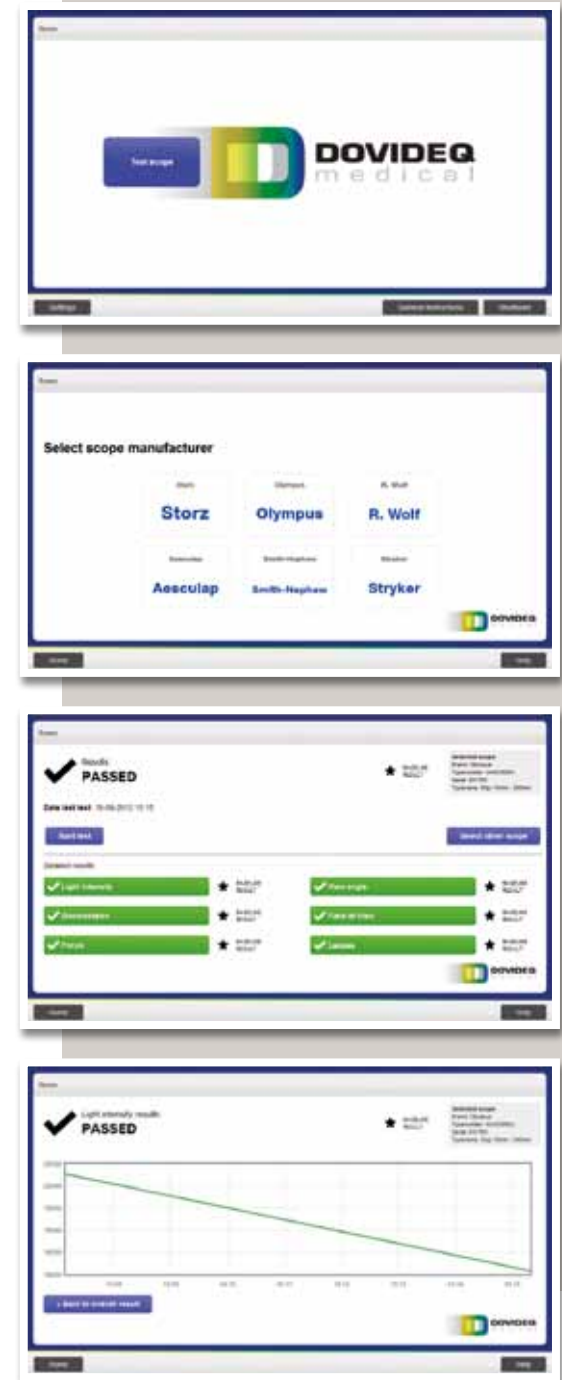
Home

Test scope

DOVIDEQ
medical

Settings

General instructions

Shutdown

Home

Select scope manufacturer

Storz

Olympus

R. Wolf

R. Wolf

Aesculap

Smith-Nephew

Stryker

DOVIDEQ

Home

Help

Home

Results
PASSED

Date last test: 10-09-2012 10:15

Start test

Select other scope

Detailed results

Light intensity

Color angle

Illumination

Field of view

Focus

Lenses

DOVIDEQ

Home

Help

Home

Light intensity results
PASSED

« Back to overall result

DOVIDEQ

Home

Help